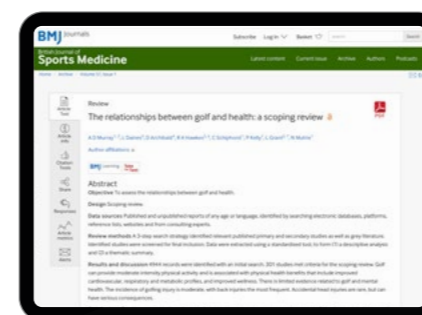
BMJ Journals

Subscribe Log In Basket Search

British Journal of
Sports Medicine

Latest content Current issue Archive Authors Podcasts

Home / Archive / Volume 51, Issue 1

Article Text

Article info

Citation Tools

Share

Responses

Article metrics

Alerts

Review

The relationships between golf and health: a scoping review

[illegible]

Author affiliations

Abstract

Objective To assess the relationships between golf and health.

Design Scoping review.

Data sources Published and unpublished reports of any age or language, identified by searching electronic databases, platforms, reference lists, websites and from consulting experts.

Review methods A 3-step search strategy identified relevant published primary and secondary studies as well as grey literature. Identified studies were screened for final inclusion. Data were extracted using a standardised tool, to form (1) a descriptive analysis and (2) a thematic summary.

Results and discussion 4944 records were identified with an initial search. 301 studies met criteria for the scoping review. Golf can provide moderate intensity physical activity and is associated with physical health benefits that include improved cardiovascular, respiratory and metabolic profiles, and improved wellness. There is limited evidence related to golf and mental health. The incidence of golfing injury is moderate, with back injuries the most frequent. Accidental head injuries are rare, but can have serious consequences.